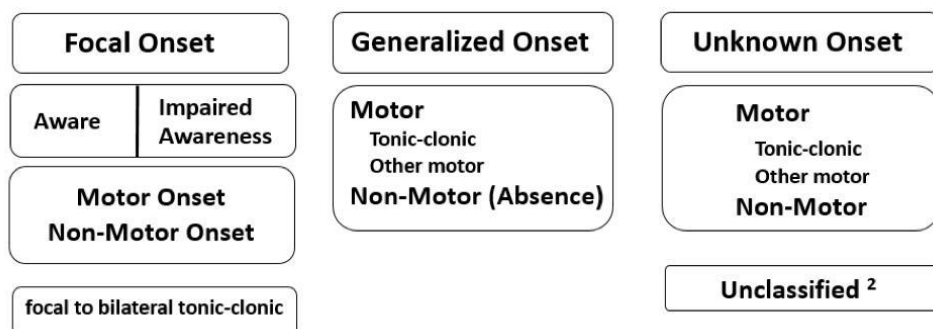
Focal Onset

Aware | Impaired Awareness

Motor Onset
Non-Motor Onset

focal to bilateral tonic-clonic

Generalized Onset

Motor
Tonic-clonic
Other motor
Non-Motor (Absence)

Unknown Onset

Motor
Tonic-clonic
Other motor
Non-Motor

Unclassified $^2$